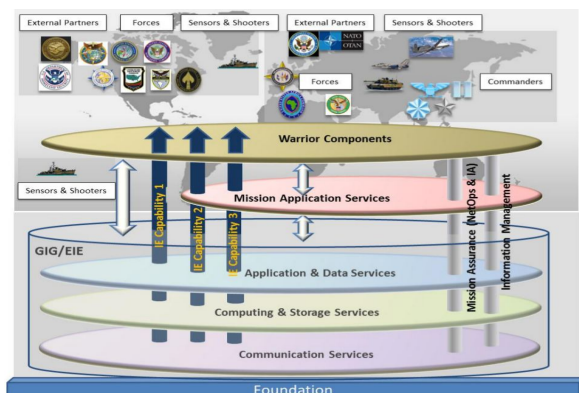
External Partners

Forces

Sensors & Shooters

External Partners

Sensors & Shooters

NATO OTAN

Forces

Commanders

Warrior Components

Sensors & Shooters

IE Capability 1

IE Capability 2

IE Capability 3

Mission Application Services

Mission Assurance (NetOps & IA)

Information Management

GIG/EIE

Application & Data Services

Computing & Storage Services

Communication Services

Foundation